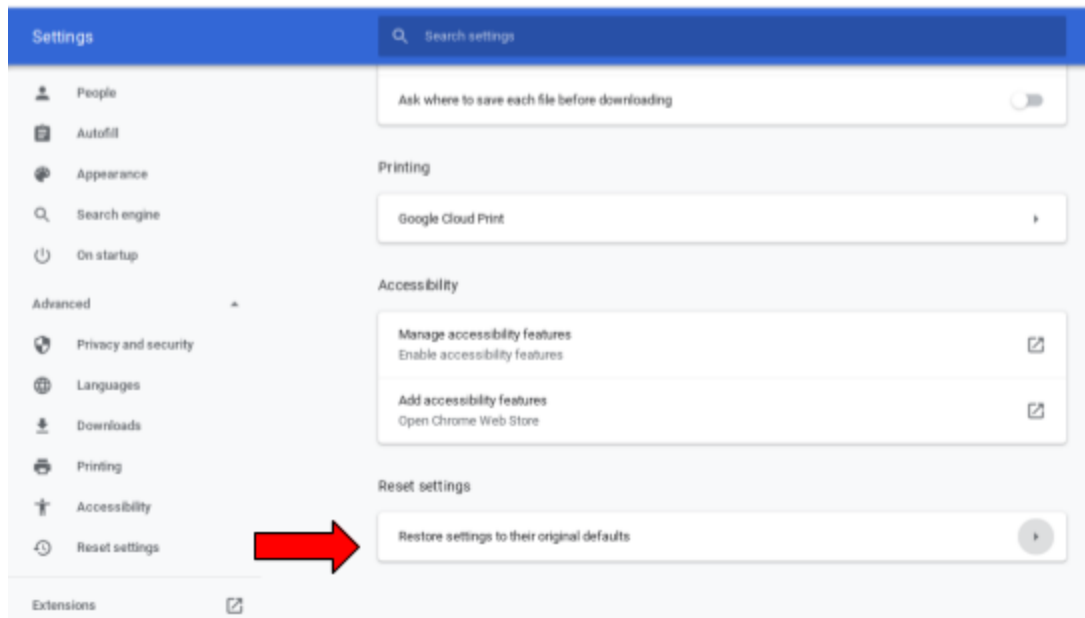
Settings

Search settings

People

Autofill

Appearance

Search engine

On startup

Advanced

Privacy and security

Languages

Downloads

Printing

Accessibility

Reset settings

Extensions

Ask where to save each file before downloading

Printing

Google Cloud Print

Accessibility

Manage accessibility features
Enable accessibility features

Add accessibility features
Open Chrome Web Store

Reset settings

Restore settings to their original defaults